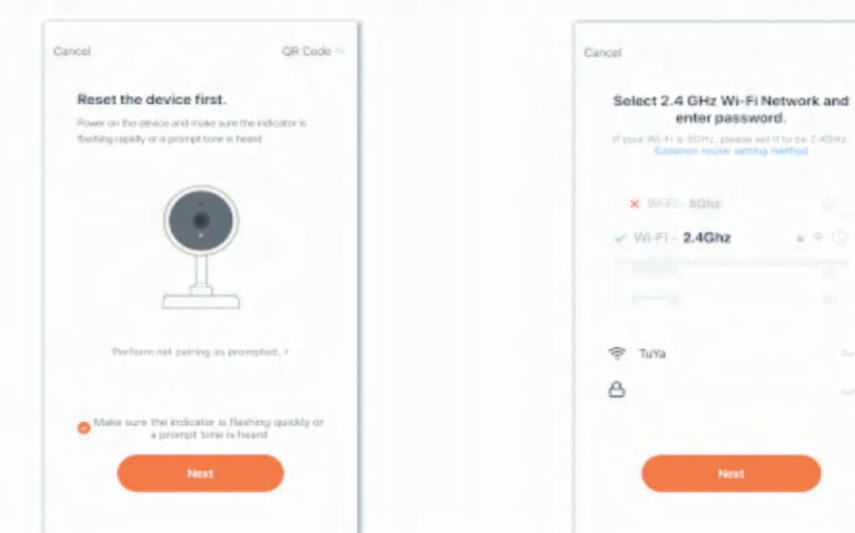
Cancel

QR Code

Reset the device first.

Power on the device and make sure the indicator is flashing rapidly or a prompt tone is heard

Perform net pairing as prompted. >

Make sure the indicator is flashing quickly or a prompt tone is heard

Next

Cancel

Select 2.4 GHz Wi-Fi Network and enter password.

If your Wi-Fi is 5GHz, please set it to be 2.4GHz. Common router setting method

Wi-Fi - 5Ghz

Wi-Fi - 2.4Ghz

TuYa

Next